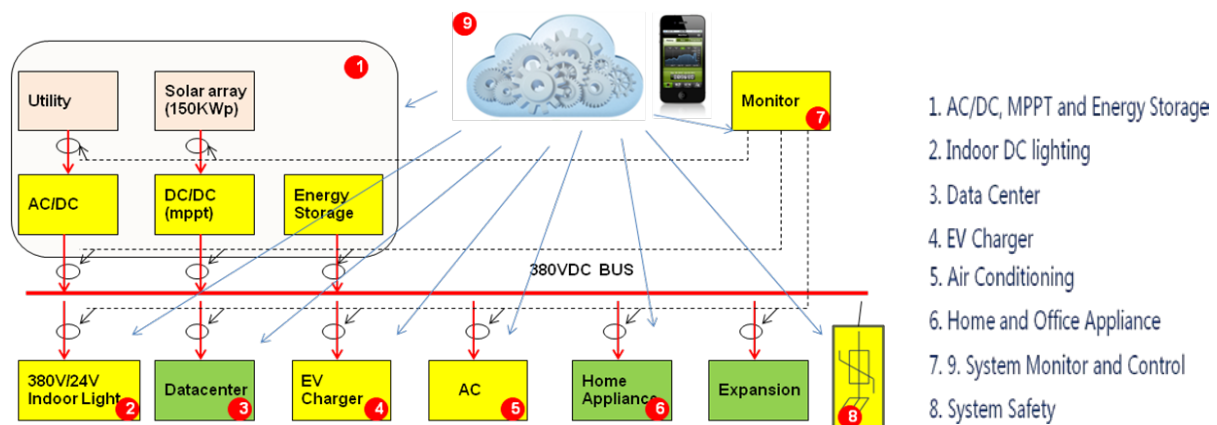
9

1

Utility

Solar array (150KWp)

AC/DC

DC/DC (mppt)

Energy Storage

Monitor 7

380VDC BUS

380V/24V Indoor Light 2

Datacenter 3

EV Charger 4

AC 5

Home Appliance 6

Expansion

8

1. AC/DC, MPPT and Energy Storage

2. Indoor DC lighting

3. Data Center

4. EV Charger

5. Air Conditioning

6. Home and Office Appliance

7. 9. System Monitor and Control

8. System Safety